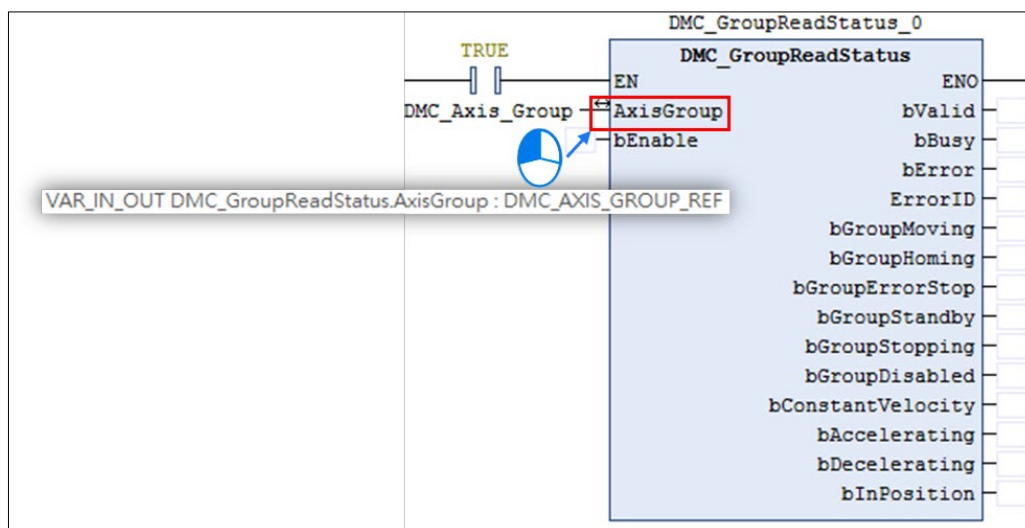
DMC_GroupReadStatus_0

TRUE

DMC_GroupReadStatus

EN

ENO

DMC_Axis_Group

AxisGroup

bValid

bEnable

bBusy

bError

VAR_IN_OUT DMC_GroupReadStatus.AxisGroup : DMC_AXIS_GROUP_REF

ErrorID

bGroupMoving

bGroupHoming

bGroupErrorStop

bGroupStandby

bGroupStopping

bGroupDisabled

bConstantVelocity

bAccelerating

bDecelerating

bInPosition